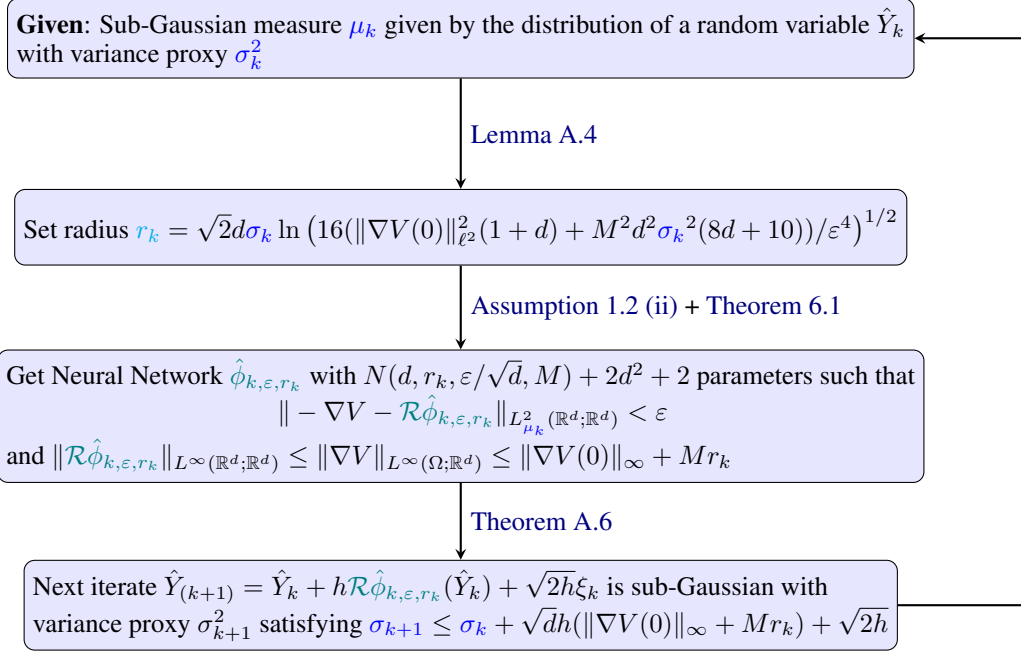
**Given**: Sub-Gaussian measure $\mu_k$ given by the distribution of a random variable $\hat{Y}_k$ with variance proxy $\sigma_k^2$

Lemma A.4

Set radius $r_k = \sqrt{2}d\sigma_k \ln\left(16(\|\nabla V(0)\|_{\ell^2}^2(1+d) + M^2d^2{\sigma_k}^2(8d+10))/\varepsilon^4\right)^{1/2}$

Assumption 1.2 (ii) + Theorem 6.1

Get Neural Network $\hat{\phi}_{k,\varepsilon,r_k}$ with $N(d, r_k, \varepsilon/\sqrt{d}, M) + 2d^2 + 2$ parameters such that $\| -\nabla V - \mathcal{R}\hat{\phi}_{k,\varepsilon,r_k}\|_{L^2_{\mu_k}(\mathbb{R}^d;\mathbb{R}^d)} < \varepsilon$ and $\|\mathcal{R}\hat{\phi}_{k,\varepsilon,r_k}\|_{L^\infty(\mathbb{R}^d;\mathbb{R}^d)} \leq \|\nabla V\|_{L^\infty(\Omega;\mathbb{R}^d)} \leq \|\nabla V(0)\|_\infty + Mr_k$

Theorem A.6

Next iterate $\hat{Y}_{(k+1)} = \hat{Y}_k + h\mathcal{R}\hat{\phi}_{k,\varepsilon,r_k}(\hat{Y}_k) + \sqrt{2h}\xi_k$ is sub-Gaussian with variance proxy $\sigma_{k+1}^2$ satisfying $\sigma_{k+1} \leq \sigma_k + \sqrt{d}h(\|\nabla V(0)\|_\infty + Mr_k) + \sqrt{2h}$